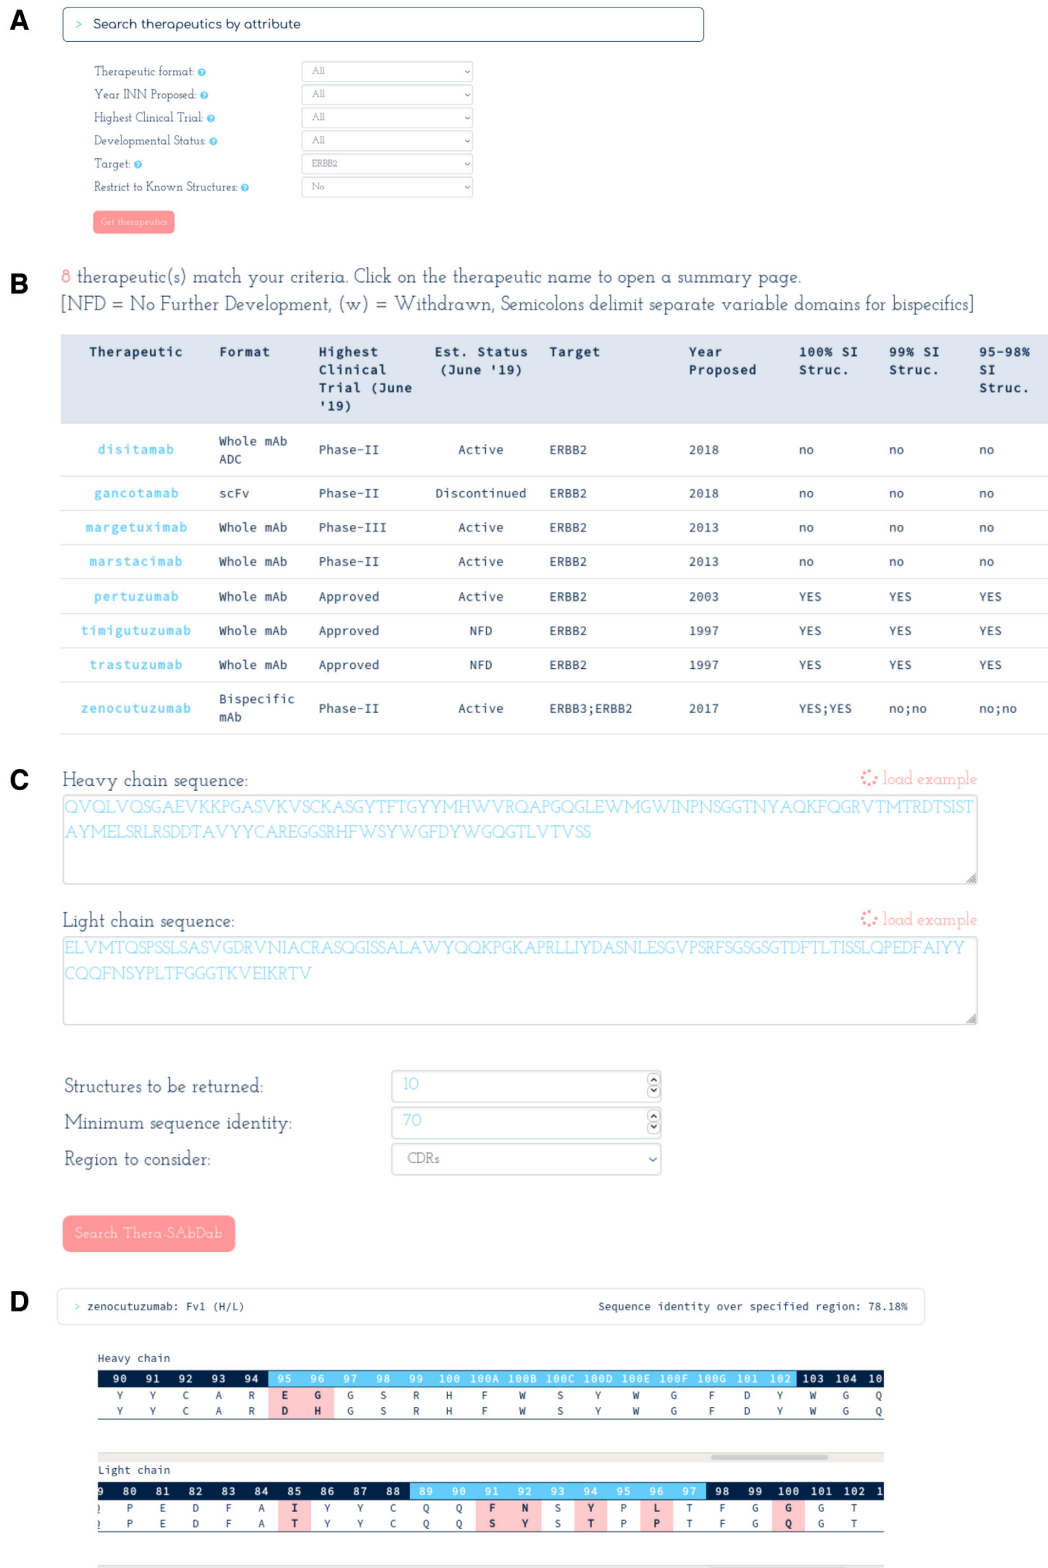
A

> Search therapeutics by attribute

Therapeutic format: All
Year INN Proposed: All
Highest Clinical Trial: All
Developmental Status: All
Target: ERBB2
Restrict to Known Structures: No

Get therapeutics

B

8 therapeutic(s) match your criteria. Click on the therapeutic name to open a summary page.
[NFD = No Further Development, (w) = Withdrawn, Semicolons delimit separate variable domains for bispecifics]

| Therapeutic | Format | Highest Clinical Trial (June '19) | Est. Status (June '19) | Target | Year Proposed | 100% SI Struc. | 99% SI Struc. | 95-98% SI Struc. |
|---|---|---|---|---|---|---|---|---|
| disitamab | Whole mAb ADC | Phase-II | Active | ERBB2 | 2018 | no | no | no |
| gancotamab | scFv | Phase-II | Discontinued | ERBB2 | 2018 | no | no | no |
| margetuximab | Whole mAb | Phase-III | Active | ERBB2 | 2013 | no | no | no |
| marstacimab | Whole mAb | Phase-II | Active | ERBB2 | 2013 | no | no | no |
| pertuzumab | Whole mAb | Approved | Active | ERBB2 | 2003 | YES | YES | YES |
| timigutuzumab | Whole mAb | Approved | NFD | ERBB2 | 1997 | YES | YES | YES |
| trastuzumab | Whole mAb | Approved | NFD | ERBB2 | 1997 | YES | YES | YES |
| zenocutuzumab | Bispecific mAb | Phase-II | Active | ERBB3;ERBB2 | 2017 | YES;YES | no;no | no;no |

C

Heavy chain sequence:
load example
QVQLVQSGAEVKKPGASVKVSCKASGYTFTGYYMHWVRQAPGQGLEWMGWINPNSGGTNYAQKFQGRVTMTRDTSISTAYMELSRLRSDDTAVYYCAREGGSRHFWSYWGFDYWGQGTLVTVSS

Light chain sequence:
load example
ELVMTQSPSSLSASVGDRVNIACRASQGISSALAWYQQKPGKAPRLLIYDASNLESGVPSRFSGSGSGTDFTLTISSLQPEDFAIYYCQQFNSYPLTFGGGTKVEIKRTV

Structures to be returned: 10
Minimum sequence identity: 70
Region to consider: CDRs

Search Thera-SAbDab

D

> zenocutuzumab: Fv1 (H/L)
Sequence identity over specified region: 78.18%

Heavy chain

| 90 | 91 | 92 | 93 | 94 | 95 | 96 | 97 | 98 | 99 | 100 | 100A | 100B | 100C | 100D | 100E | 100F | 100G | 101 | 102 | 103 | 104 | 10 |
|---|---|---|---|---|---|---|---|---|---|---|---|---|---|---|---|---|---|---|---|---|---|---|
| Y | Y | C | A | R | E | G | G | S | R | H | F | W | S | Y | W | G | F | D | Y | W | G | Q |
| Y | Y | C | A | R | D | H | G | S | R | H | F | W | S | Y | W | G | F | D | Y | W | G | Q |

Light chain

| 9 | 80 | 81 | 82 | 83 | 84 | 85 | 86 | 87 | 88 | 89 | 90 | 91 | 92 | 93 | 94 | 95 | 96 | 97 | 98 | 99 | 100 | 101 | 102 | 1 |
|---|---|---|---|---|---|---|---|---|---|---|---|---|---|---|---|---|---|---|---|---|---|---|---|---|
| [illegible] | P | E | D | F | A | I | Y | Y | C | Q | Q | F | N | S | Y | P | L | T | F | G | G | G | T | |
| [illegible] | P | E | D | F | A | T | Y | Y | C | Q | Q | S | Y | S | T | P | P | T | F | G | Q | G | T | |